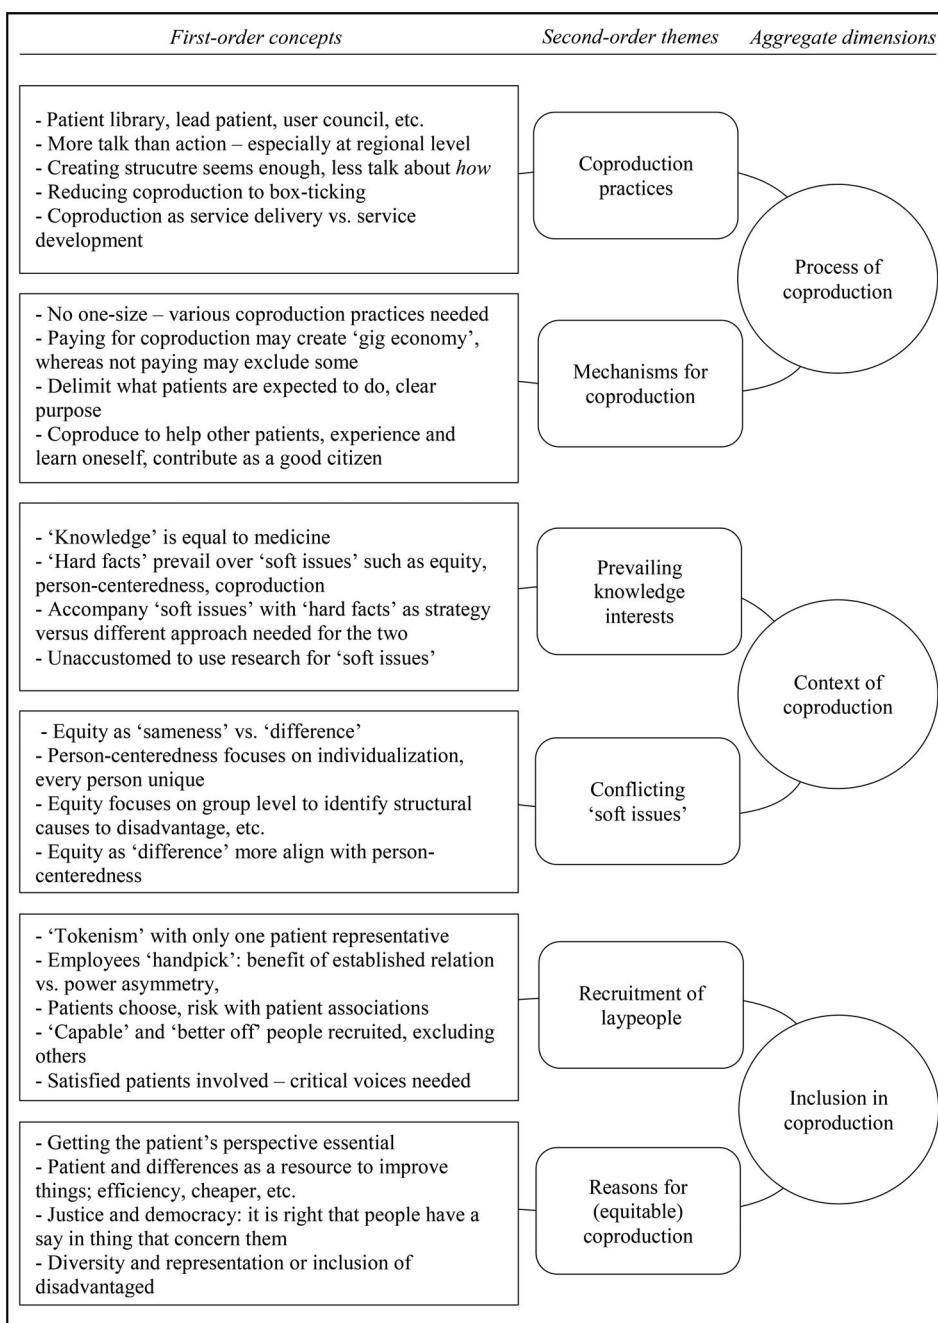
*First-order concepts* *Second-order themes* *Aggregate dimensions*

- Patient library, lead patient, user council, etc.
- More talk than action – especially at regional level
- Creating strucutre seems enough, less talk about *how*
- Reducing coproduction to box-ticking
- Coproduction as service delivery vs. service development

Coproduction practices

Process of coproduction

- No one-size – various coproduction practices needed
- Paying for coproduction may create 'gig economy', whereas not paying may exclude some
- Delimit what patients are expected to do, clear purpose
- Coproduce to help other patients, experience and learn oneself, contribute as a good citizen

Mechanisms for coproduction

- 'Knowledge' is equal to medicine
- 'Hard facts' prevail over 'soft issues' such as equity, person-centeredness, coproduction
- Accompany 'soft issues' with 'hard facts' as strategy versus different approach needed for the two
- Unaccustomed to use research for 'soft issues'

Prevailing knowledge interests

Context of coproduction

- Equity as 'sameness' vs. 'difference'
- Person-centeredness focuses on individualization, every person unique
- Equity focuses on group level to identify structural causes to disadvantage, etc.
- Equity as 'difference' more align with person-centeredness

Conflicting 'soft issues'

- 'Tokenism' with only one patient representative
- Employees 'handpick': benefit of established relation vs. power asymmetry,
- Patients choose, risk with patient associations
- 'Capable' and 'better off' people recruited, excluding others
- Satisfied patients involved – critical voices needed

Recruitment of laypeople

Inclusion in coproduction

- Getting the patient's perspective essential
- Patient and differences as a resource to improve things; efficiency, cheaper, etc.
- Justice and democracy: it is right that people have a say in thing that concern them
- Diversity and representation or inclusion of disadvantaged

Reasons for (equitable) coproduction